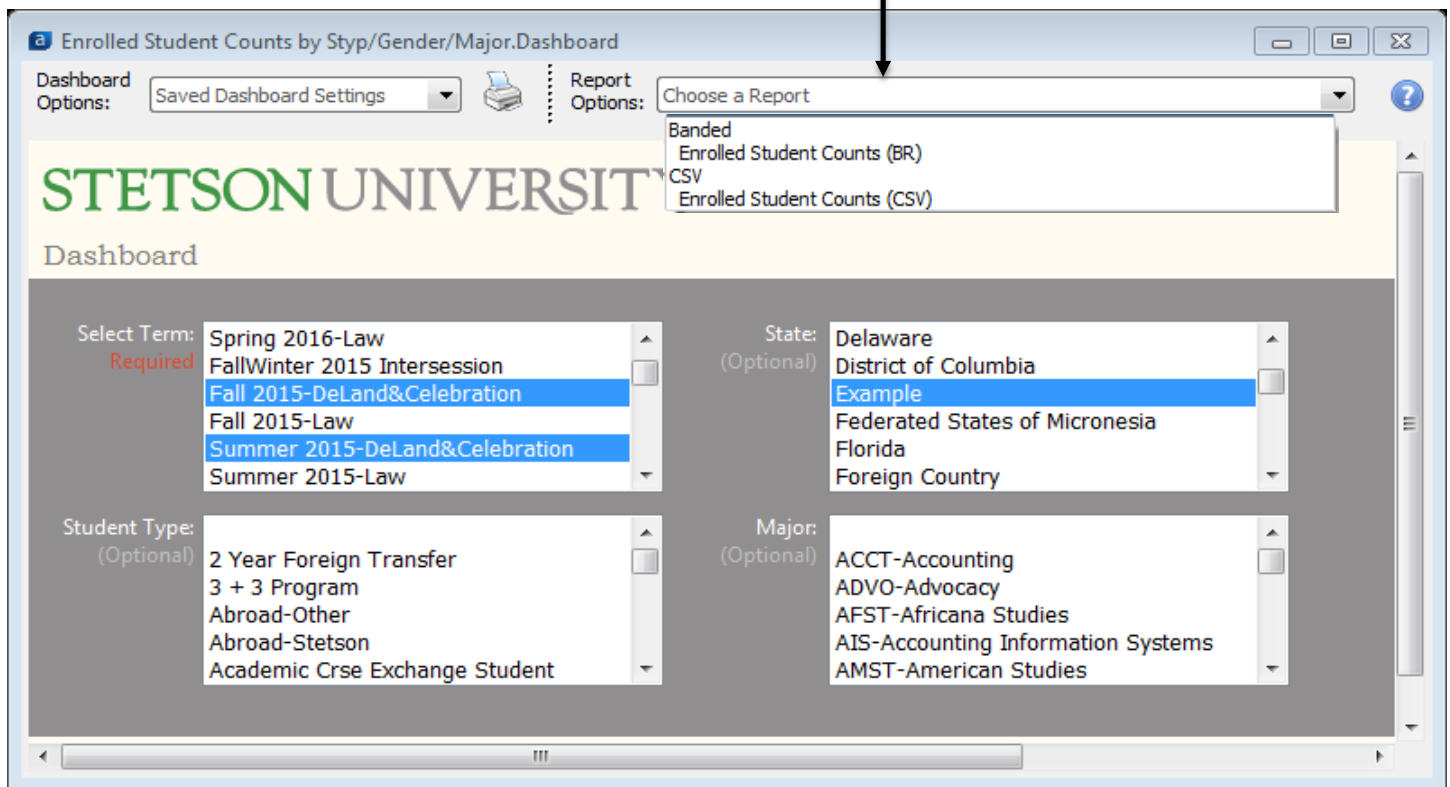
Enrolled Student Counts by Styp/Gender/Major.Dashboard

Dashboard Options: Saved Dashboard Settings

Report Options: Choose a Report

Banded
Enrolled Student Counts (BR)
CSV
Enrolled Student Counts (CSV)

STETSON UNIVERSIT

Dashboard

Select Term: Required
Spring 2016-Law
FallWinter 2015 Intersession
Fall 2015-DeLand&Celebration
Fall 2015-Law
Summer 2015-DeLand&Celebration
Summer 2015-Law

State: (Optional)
Delaware
District of Columbia
Example
Federated States of Micronesia
Florida
Foreign Country

Student Type: (Optional)
2 Year Foreign Transfer
3 + 3 Program
Abroad-Other
Abroad-Stetson
Academic Crse Exchange Student

Major: (Optional)
ACCT-Accounting
ADVO-Advocacy
AFST-Africana Studies
AIS-Accounting Information Systems
AMST-American Studies